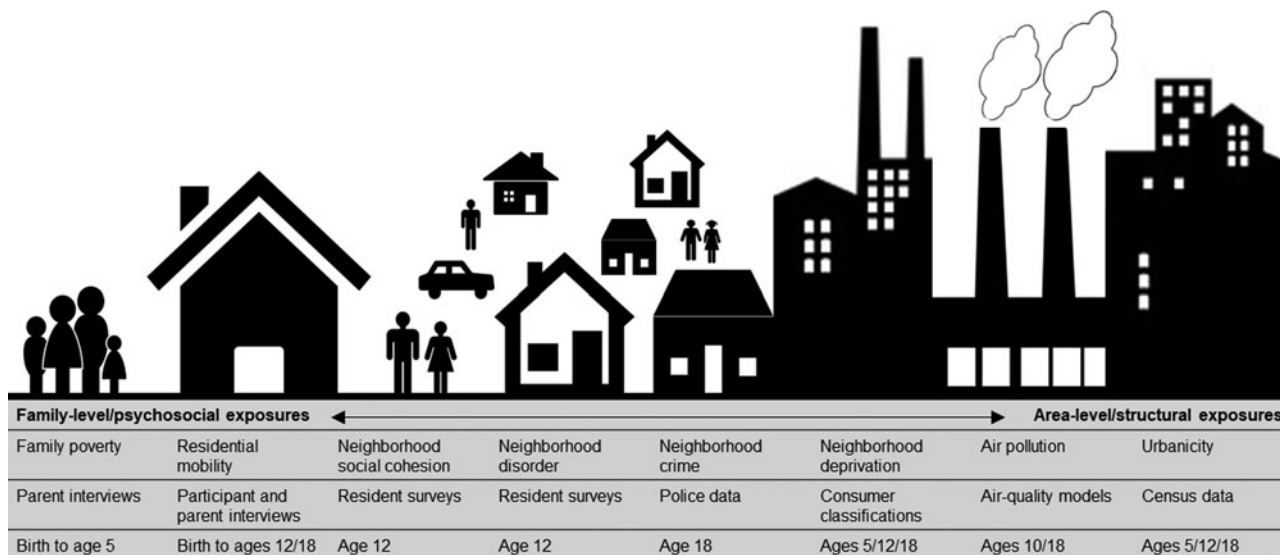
Family-level/psychosocial exposures ← → Area-level/structural exposures

| Family poverty | Residential mobility | Neighborhood social cohesion | Neighborhood disorder | Neighborhood crime | Neighborhood deprivation | Air pollution | Urbanicity |
|---|---|---|---|---|---|---|---|
| Parent interviews | Participant and parent interviews | Resident surveys | Resident surveys | Police data | Consumer classifications | Air-quality models | Census data |
| Birth to age 5 | Birth to ages 12/18 | Age 12 | Age 12 | Age 18 | Ages 5/12/18 | Ages 10/18 | Ages 5/12/18 |